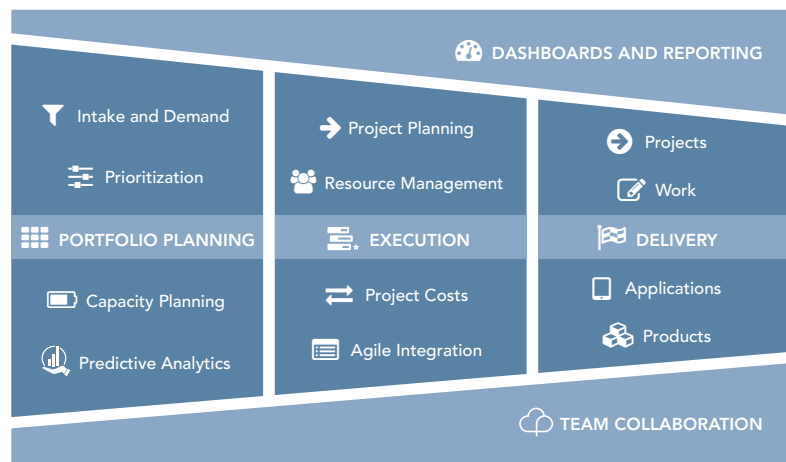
DASHBOARDS AND REPORTING

Intake and Demand

Prioritization

PORTFOLIO PLANNING

Capacity Planning

Predictive Analytics

Project Planning

Resource Management

EXECUTION

Project Costs

Agile Integration

Projects

Work

DELIVERY

Applications

Products

TEAM COLLABORATION